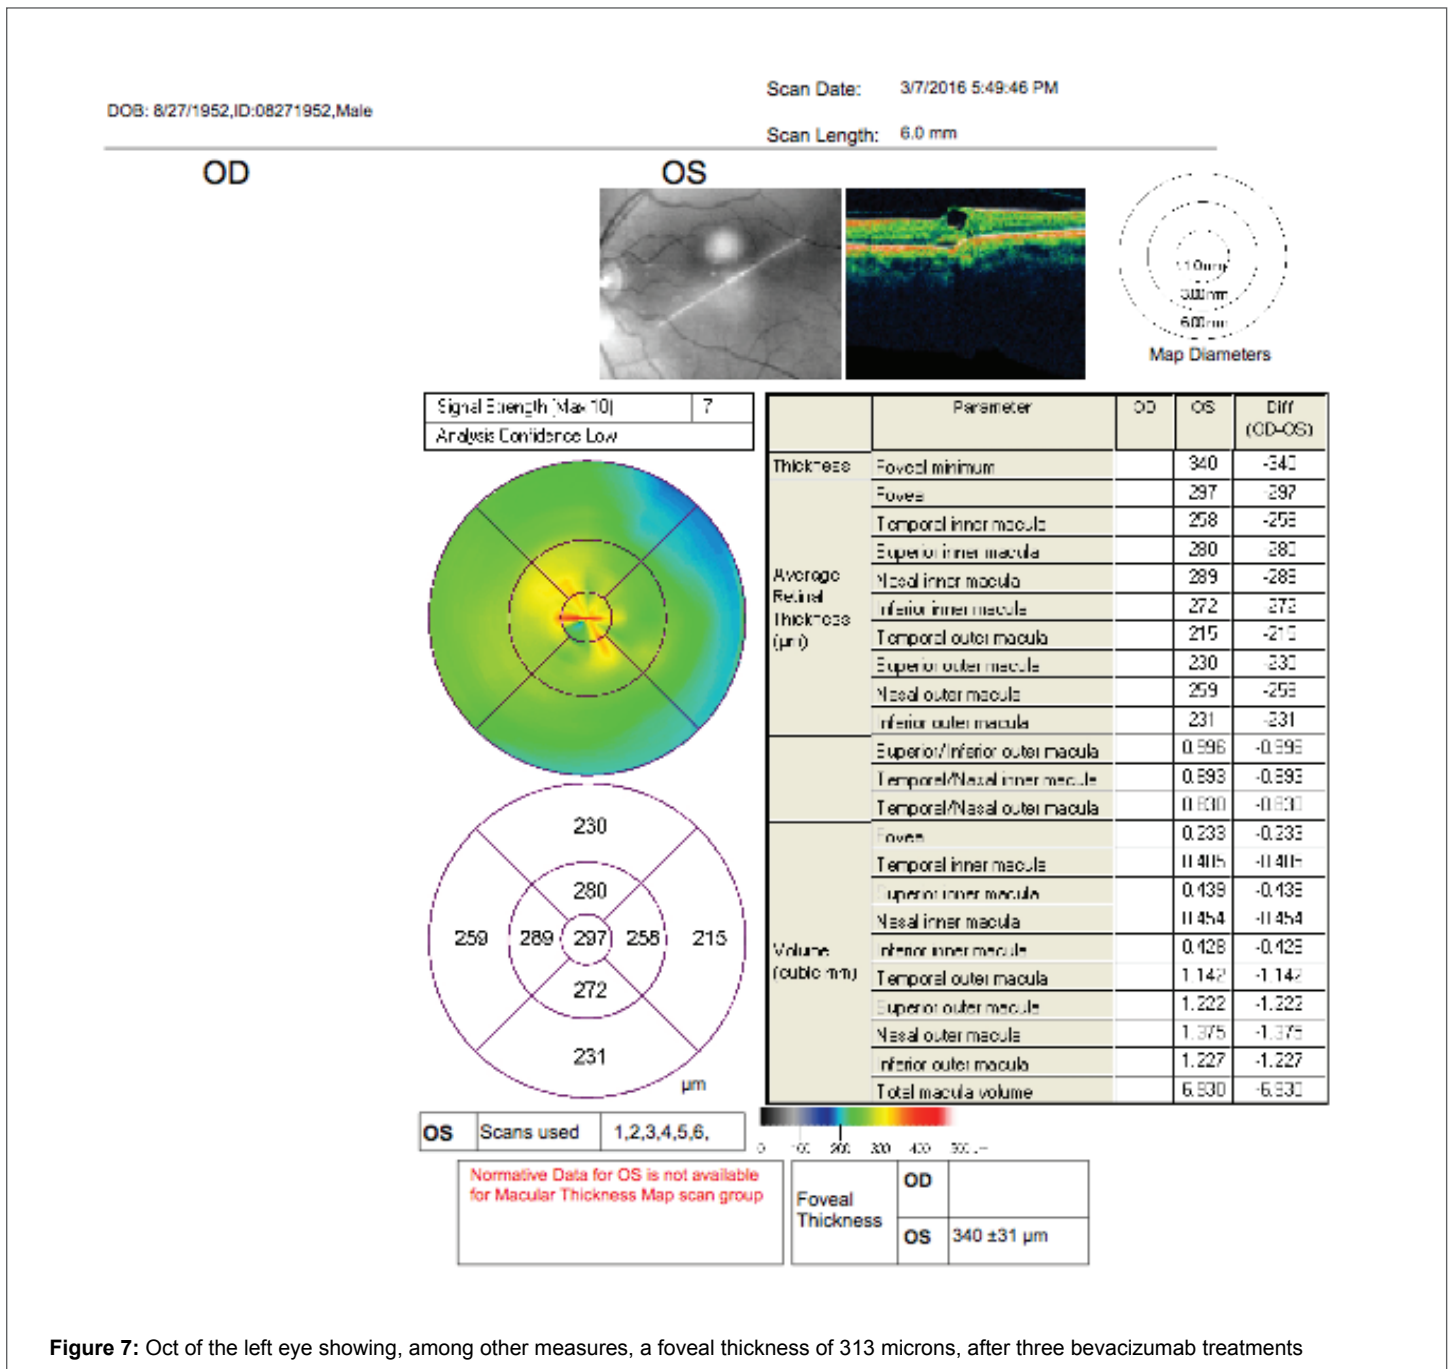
DOB: 8/27/1952,ID:08271952,Male

Scan Date: 3/7/2016 5:49:46 PM

Scan Length: 6.0 mm

OD

OS

1.00 mm
3.00 mm
6.00 mm
Map Diameters

| Signal Strength (Max 10) | 7 |
|---|---|
| Analysis Confidence Low | |

| | Parameter | OD | OS | Diff (OD-OS) |
|---|---|---|---|---|
| Thickness | Foveal minimum | | 340 | -340 |
| Average Retinal Thickness (µm) | Fovea | | 297 | -297 |
| | Temporal inner macula | | 258 | -258 |
| | Superior inner macula | | 280 | -280 |
| | Nasal inner macula | | 289 | -289 |
| | Inferior inner macula | | 272 | -272 |
| | Temporal outer macula | | 215 | -215 |
| | Superior outer macula | | 230 | -230 |
| | Nasal outer macula | | 259 | -259 |
| | Inferior outer macula | | 231 | -231 |
| | Superior/Inferior outer macula | | 0.996 | -0.996 |
| | Temporal/Nasal inner macula | | 0.893 | -0.893 |
| | Temporal/Nasal outer macula | | 0.830 | -0.830 |
| Volume (cubic mm) | Fovea | | 0.233 | -0.233 |
| | Temporal inner macula | | 0.405 | -0.405 |
| | Superior inner macula | | 0.439 | -0.439 |
| | Nasal inner macula | | 0.454 | -0.454 |
| | Inferior inner macula | | 0.428 | -0.428 |
| | Temporal outer macula | | 1.142 | -1.142 |
| | Superior outer macula | | 1.222 | -1.222 |
| | Nasal outer macula | | 1.375 | -1.375 |
| | Inferior outer macula | | 1.227 | -1.227 |
| | Total macula volume | | 6.930 | -6.930 |

230
280
259 289 297 258 215
272
231
µm

0 100 200 300 400 500 µm

| OS | Scans used | 1,2,3,4,5,6, |
|---|---|---|

Normative Data for OS is not available for Macular Thickness Map scan group

| Foveal Thickness | OD | |
|---|---|---|
| | OS | 340 ±31 µm |

Figure 7: Oct of the left eye showing, among other measures, a foveal thickness of 313 microns, after three bevacizumab treatments